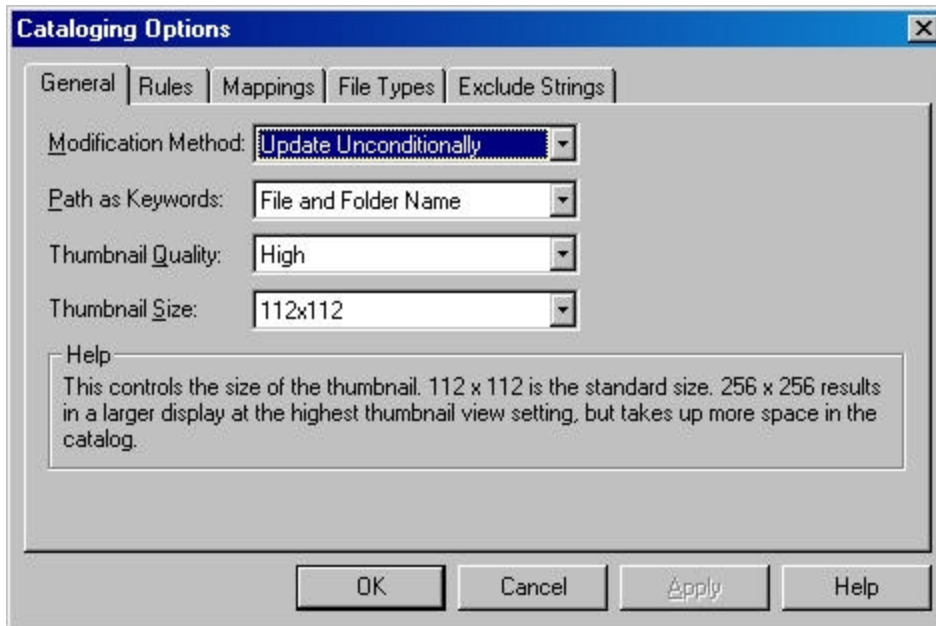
Cataloging Options

General | Rules | Mappings | File Types | Exclude Strings

Modification Method: Update Unconditionally

Path as Keywords: File and Folder Name

Thumbnail Quality: High

Thumbnail Size: 112x112

Help

This controls the size of the thumbnail. 112 x 112 is the standard size. 256 x 256 results in a larger display at the highest thumbnail view setting, but takes up more space in the catalog.

OK Cancel Apply Help